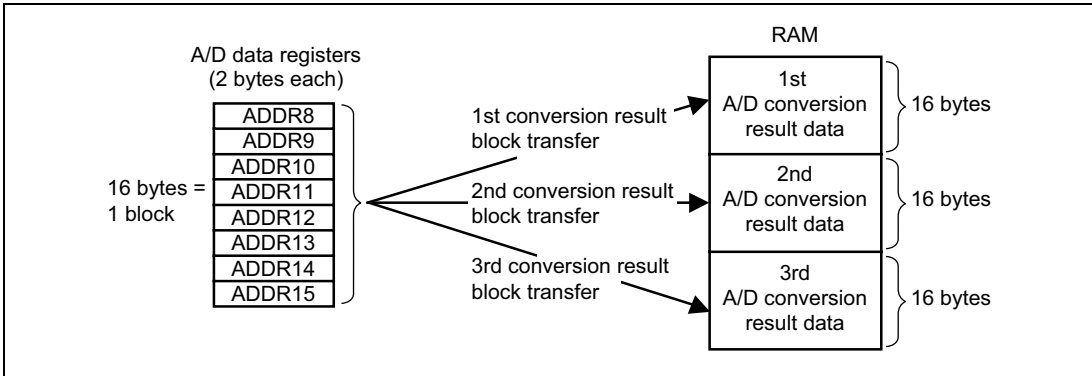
A/D data registers
(2 bytes each)

| ADDR8 |
|---|
| ADDR9 |
| ADDR10 |
| ADDR11 |
| ADDR12 |
| ADDR13 |
| ADDR14 |
| ADDR15 |

16 bytes =
1 block

1st conversion result
block transfer

2nd conversion result
block transfer

3rd conversion result
block transfer

RAM

1st
A/D conversion
result data

16 bytes

2nd
A/D conversion
result data

16 bytes

3rd
A/D conversion
result data

16 bytes